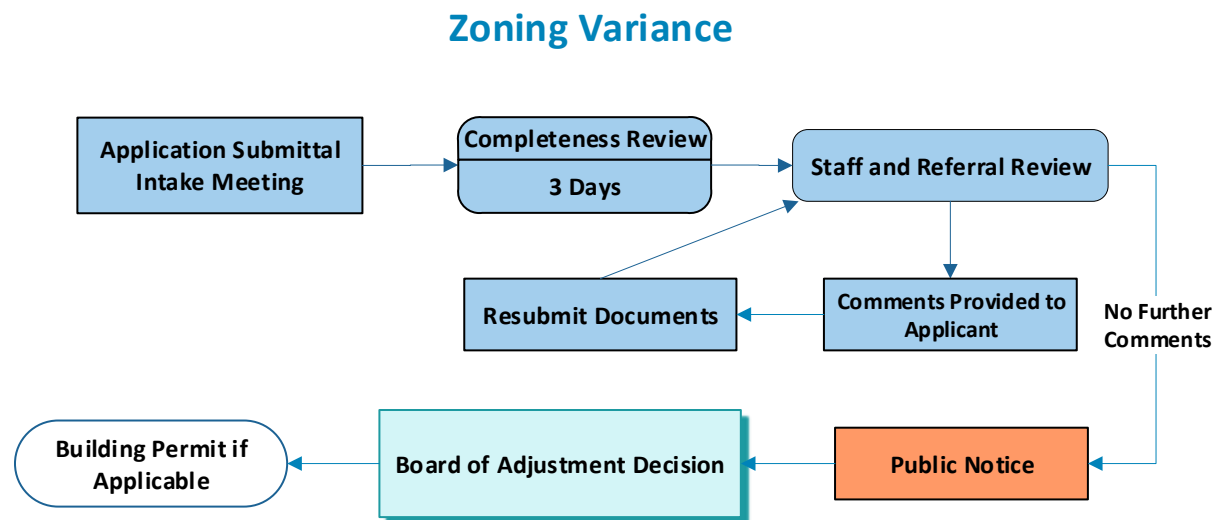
Zoning Variance

Application Submittal Intake Meeting

Completeness Review

3 Days

Staff and Referral Review

Resubmit Documents

Comments Provided to Applicant

No Further Comments

Building Permit if Applicable

Board of Adjustment Decision

Public Notice